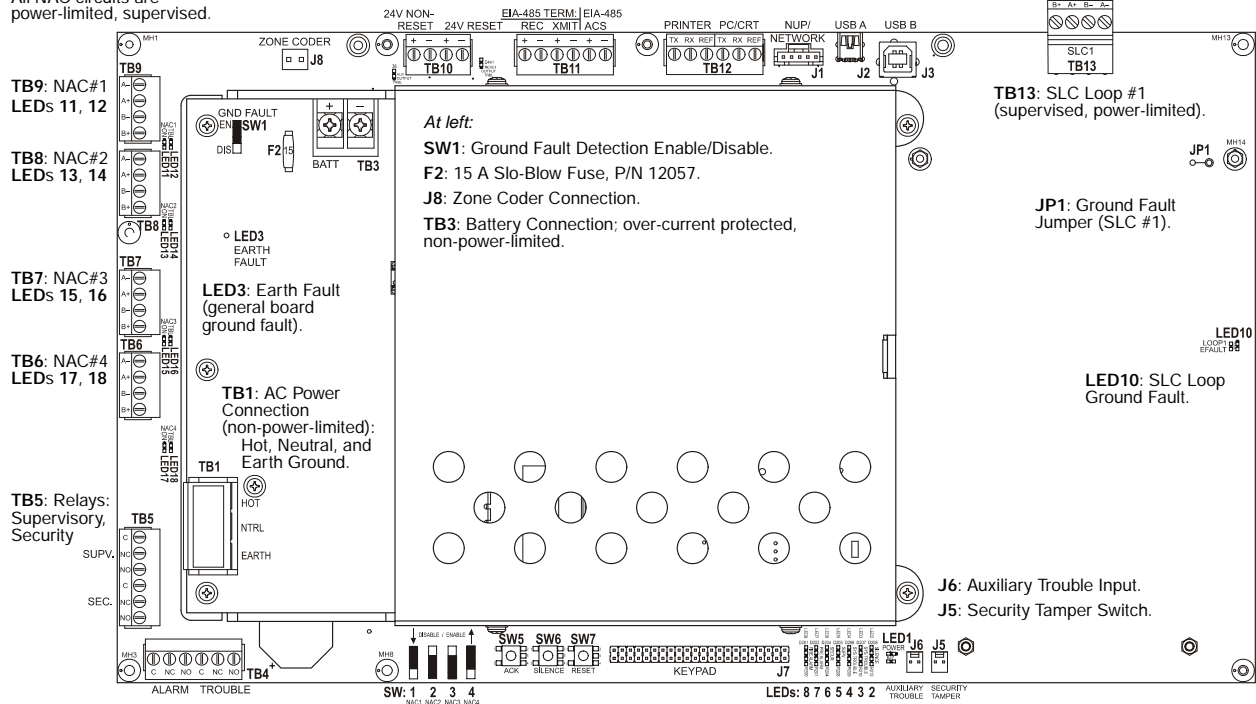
All NAC circuits are power-limited, supervised.

MH1

ZONE CODER
J8

24V NON-RESET 24V RESET
TB10

EIA-485 TERM: REC XMIT
EIA-485 ACS
TB11

PRINTER PC/CRT
TX RX REF TX RX REF
TB12

NUP/ NETWORK
J1

USB A
J2

USB B
J3

B+ A+ B– A–
SLC1
TB13

MH13

TB13: SLC Loop #1 (supervised, power-limited).

TB9
A– A+ B– B+
NAC1
LED11 LED12

TB9: NAC#1
LEDs 11, 12

TB8
A– A+ B– B+
NAC2
LED13 LED14

TB8: NAC#2
LEDs 13, 14

TB7
A– A+ B– B+
NAC3
LED15 LED16

TB7: NAC#3
LEDs 15, 16

TB6
A– A+ B– B+
NAC4
LED17 LED18

TB6: NAC#4
LEDs 17, 18

GND FAULT
EN SW1
DIS

F2 15

+ –
BATT TB3

LED3
EARTH FAULT

LED3: Earth Fault (general board ground fault).

At left:
SW1: Ground Fault Detection Enable/Disable.
F2: 15 A Slo-Blow Fuse, P/N 12057.
J8: Zone Coder Connection.
TB3: Battery Connection; over-current protected, non-power-limited.

JP1
MH14

JP1: Ground Fault Jumper (SLC #1).

LED10
LOOP1 EFAULT

LED10: SLC Loop Ground Fault.

TB1: AC Power Connection (non-power-limited): Hot, Neutral, and Earth Ground.

TB1
HOT
NTRL
EARTH

TB5: Relays: Supervisory, Security

TB5
SUPV. C NC NO
SEC. C NC NO

J6: Auxiliary Trouble Input.
J5: Security Tamper Switch.

MH3
C NC NO C NC NO
ALARM TROUBLE
TB4

MH8
DISABLE / ENABLE
SW: 1 2 3 4
NAC1 NAC2 NAC3 NAC4

SW5 ACK
SW6 SILENCE
SW7 RESET

KEYPAD
J7

LEDs: 8 7 6 5 4 3 2

LED1
POWER

J6
AUXILIARY TROUBLE

J5
SECURITY TAMPER